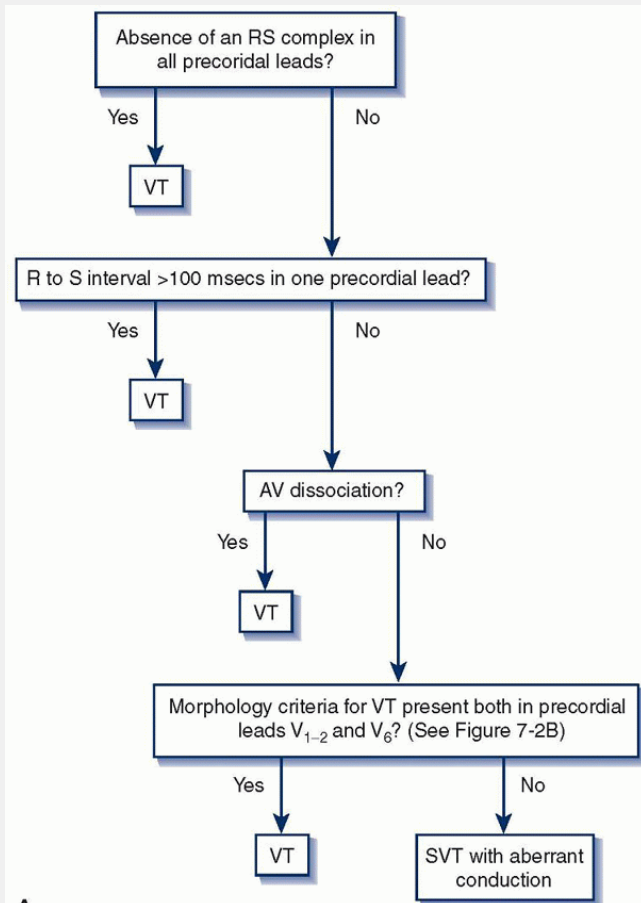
Absence of an RS complex in all precordial leads?

Yes

No

VT

R to S interval >100 msecs in one precordial lead?

Yes

No

VT

AV dissociation?

Yes

No

VT

Morphology criteria for VT present both in precordial leads $V_{1-2}$ and $V_6$? (See Figure 7-2B)

Yes

No

VT

SVT with aberrant conduction

A